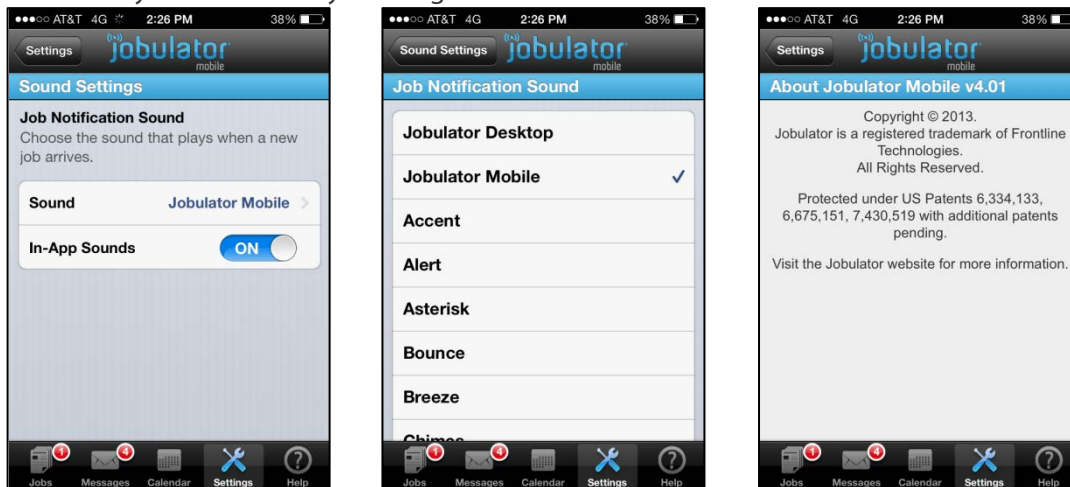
●●●○○ AT&T 4G 2:26 PM 38%

Settings jobulator mobile

Sound Settings

Job Notification Sound

Choose the sound that plays when a new job arrives.

Sound Jobulator Mobile

In-App Sounds ON

1 Jobs 4 Messages Calendar Settings Help

●●●○○ AT&T 4G 2:26 PM 38%

Sound Settings jobulator mobile

Job Notification Sound

Jobulator Desktop

Jobulator Mobile ✓

Accent

Alert

Asterisk

Bounce

Breeze

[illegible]

1 Jobs 4 Messages Calendar Settings Help

●●●○○ AT&T 4G 2:26 PM 38%

Settings jobulator mobile

About Jobulator Mobile v4.01

Copyright © 2013. Jobulator is a registered trademark of Frontline Technologies. All Rights Reserved.

Protected under US Patents 6,334,133, 6,675,151, 7,430,519 with additional patents pending.

Visit the Jobulator website for more information.

1 Jobs 4 Messages Calendar Settings Help